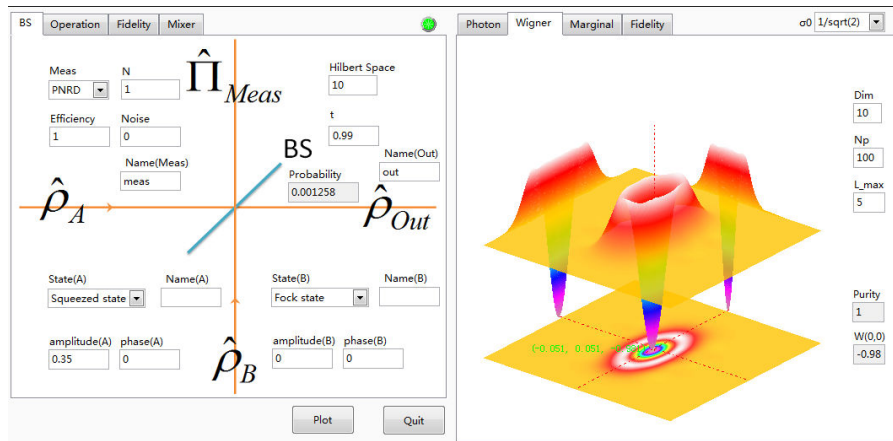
BS | Operation | Fidelity | Mixer

Meas
PNRD
N
1
$\hat{\Pi}_{Meas}$
Hilbert Space
10
Efficiency
1
Noise
0
t
0.99
Name(Meas)
meas
BS
Probability
0.001258
Name(Out)
out
$\hat{\rho}_A$
$\hat{\rho}_{Out}$
State(A)
Squeezed state
Name(A)
State(B)
Fock state
Name(B)
amplitude(A)
0.35
phase(A)
0
$\hat{\rho}_B$
amplitude(B)
0
phase(B)
0

Plot
Quit

Photon | Wigner | Marginal | Fidelity
σ0 1/sqrt(2)

Dim
10
Np
100
L_max
5

(-0.051, 0.051, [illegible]

Purity
1
W(0,0)
-0.98